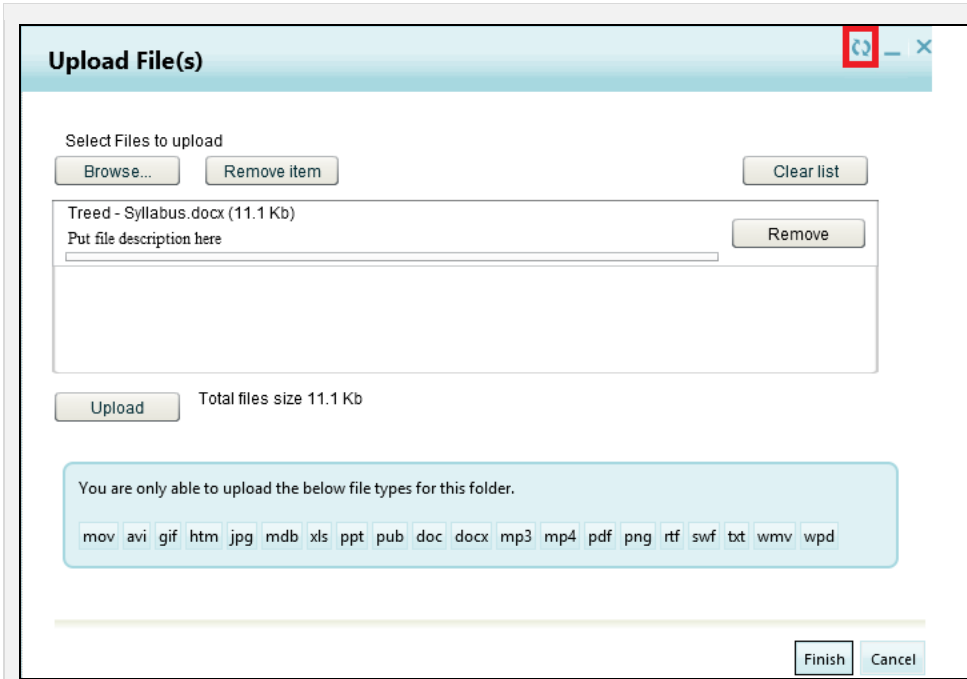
Upload File(s)

Select Files to upload

Browse...

Remove item

Clear list

Treed - Syllabus.docx (11.1 Kb)

Put file description here

Remove

Upload

Total files size 11.1 Kb

You are only able to upload the below file types for this folder.

mov avi gif htm jpg mdb xls ppt pub doc docx mp3 mp4 pdf png rtf swf txt wmv wpd

Finish

Cancel